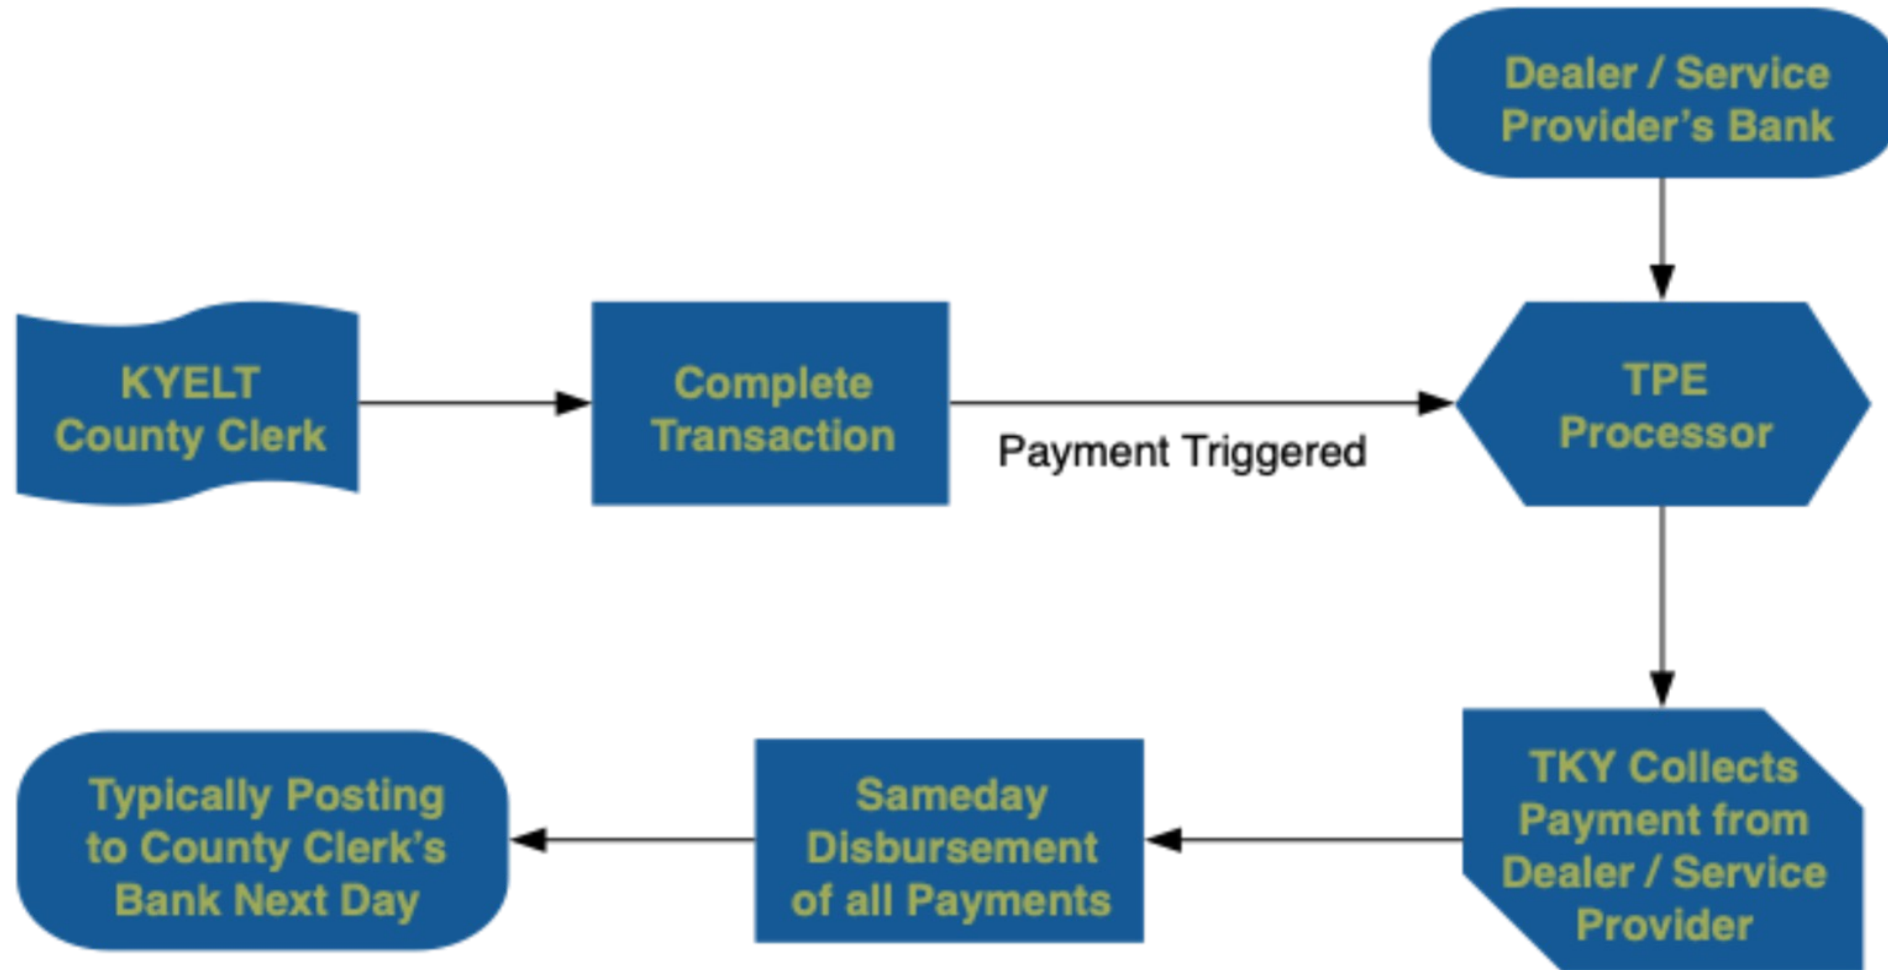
Dealer / Service Provider's Bank

KYELT County Clerk

Complete Transaction

Payment Triggered

TPE Processor

TKY Collects Payment from Dealer / Service Provider

Sameday Disbursement of all Payments

Typically Posting to County Clerk's Bank Next Day